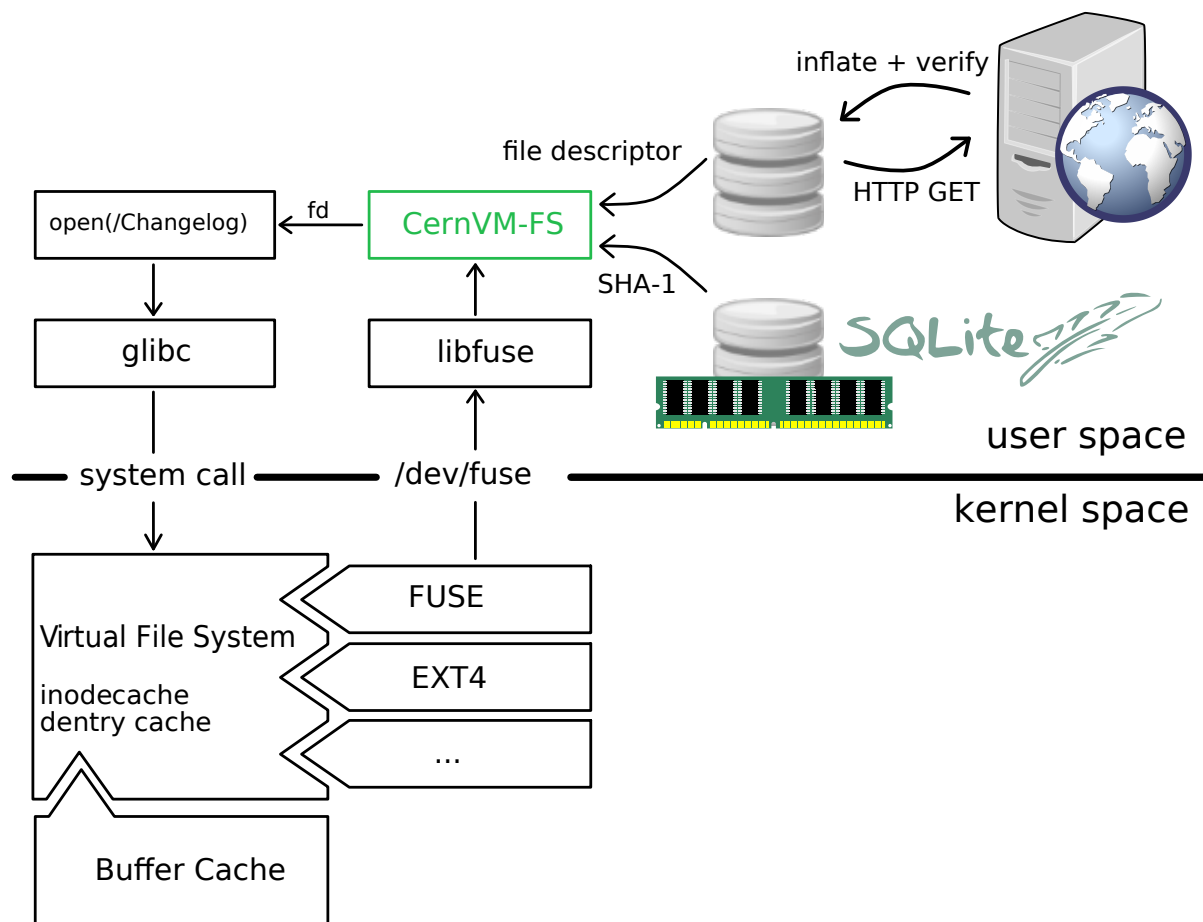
inflate + verify

file descriptor

HTTP GET

open(/Changelog)

fd

CernVM-FS

SHA-1

SQLite

glibc

libfuse

user space

system call

/dev/fuse

kernel space

FUSE

Virtual File System

inodecache
dentry cache

EXT4

...

Buffer Cache